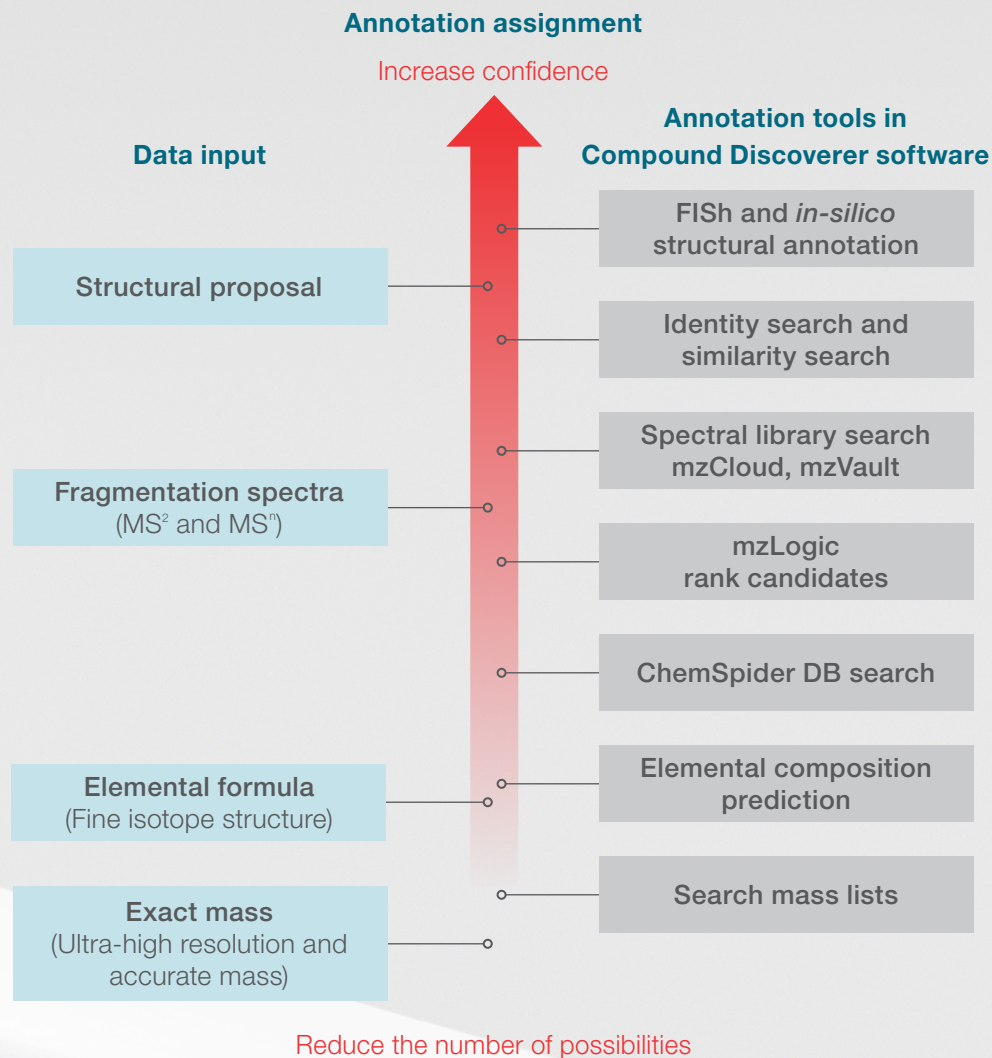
Annotation assignment

Increase confidence

Data input

Annotation tools in Compound Discoverer software

FISh and *in-silico* structural annotation

Structural proposal

Identity search and similarity search

Spectral library search mzCloud, mzVault

Fragmentation spectra ($MS^2$ and $MS^n$)

mzLogic rank candidates

ChemSpider DB search

Elemental formula (Fine isotope structure)

Elemental composition prediction

Search mass lists

Exact mass (Ultra-high resolution and accurate mass)

Reduce the number of possibilities